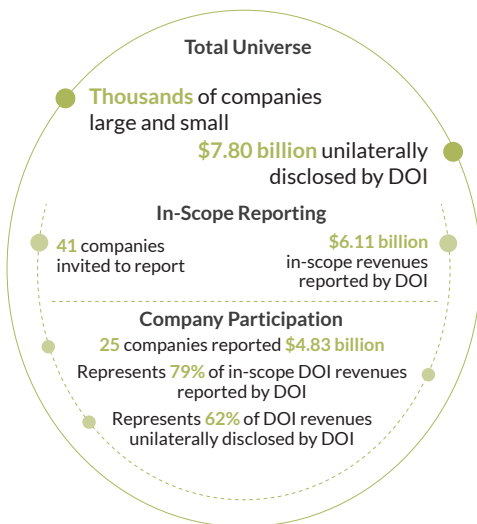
Total Universe

Thousands of companies large and small

$7.80 billion unilaterally disclosed by DOI

In-Scope Reporting

41 companies invited to report

$6.11 billion in-scope revenues reported by DOI

Company Participation

25 companies reported $4.83 billion

Represents 79% of in-scope DOI revenues reported by DOI

Represents 62% of DOI revenues unilaterally disclosed by DOI